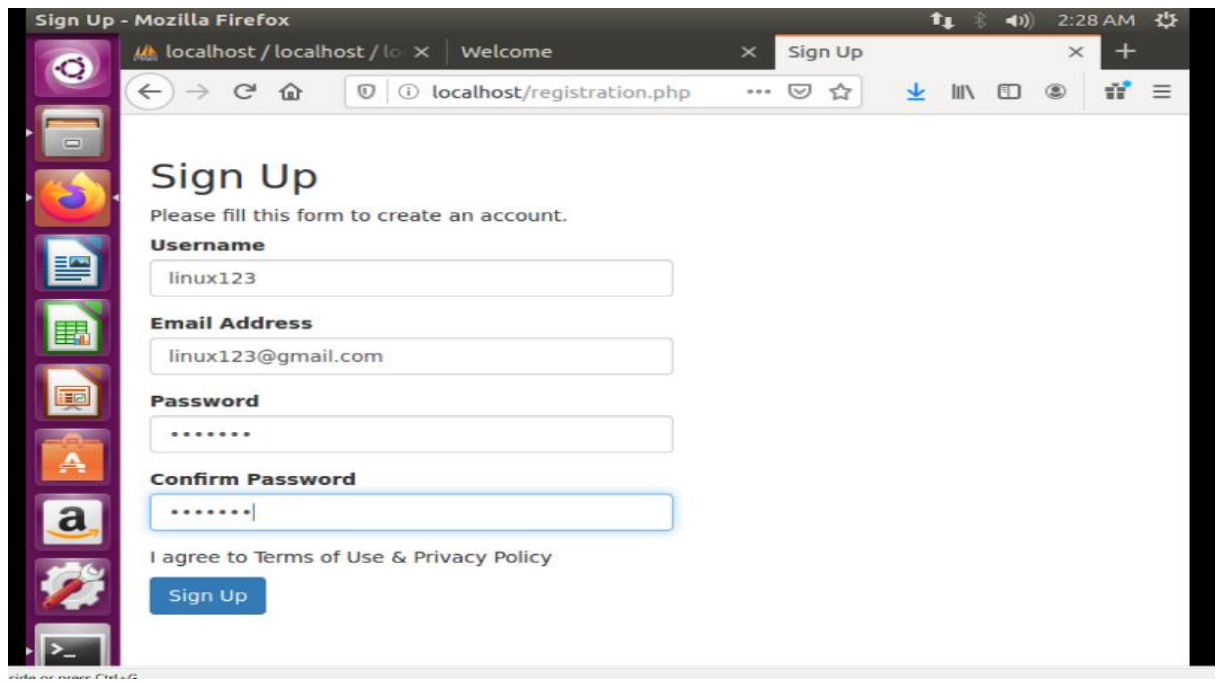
Sign Up - Mozilla Firefox

2:28 AM

localhost / localhost / lo ×

Welcome ×

Sign Up ×

localhost/registration.php

Sign Up

Please fill this form to create an account.

Username

linux123

Email Address

linux123@gmail.com

Password

•••••••

Confirm Password

•••••••

I agree to Terms of Use & Privacy Policy

Sign Up

a

>_

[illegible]ride or press Ctrl+G